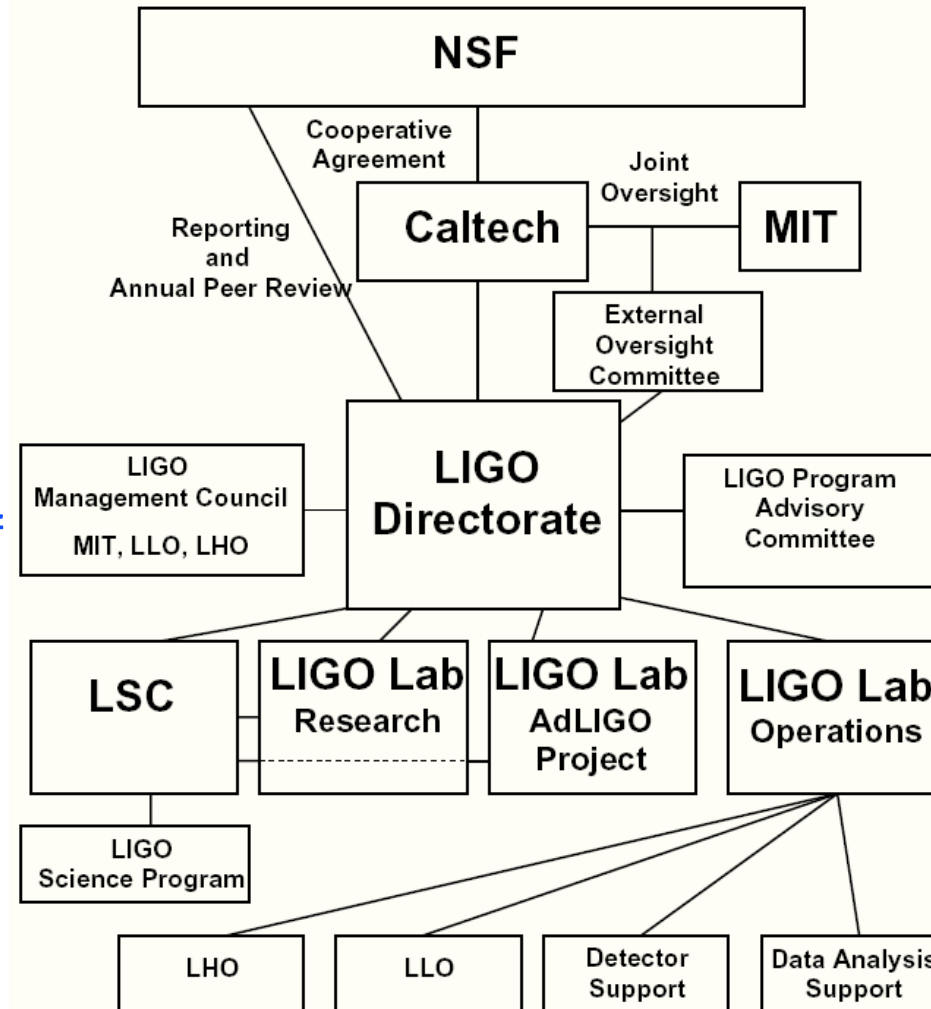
NSF

Cooperative Agreement

Joint Oversight

Reporting and Annual Peer Review

Caltech

MIT

External Oversight Committee

LIGO Management Council

MIT, LLO, LHO

LIGO Directorate

LIGO Program Advisory Committee

LSC

LIGO Lab Research

LIGO Lab AdLIGO Project

LIGO Lab Operations

LIGO Science Program

LHO

LLO

Detector Support

Data Analysis Support